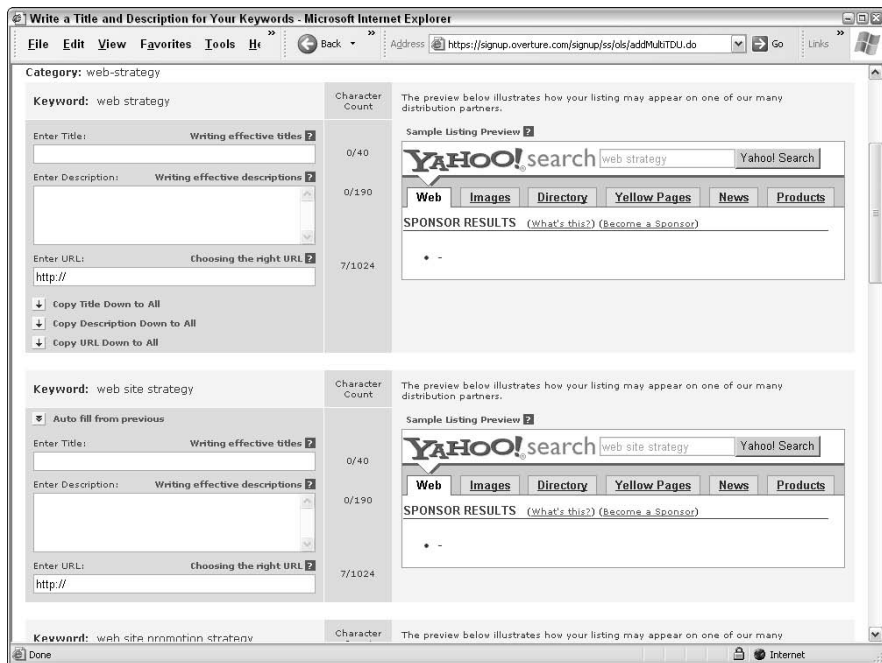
Write a Title and Description for Your Keywords - Microsoft Internet Explorer

File Edit View Favorites Tools He » Back » Address https://signup.overture.com/signup/ss/ols/addMultiTDU.do Go Links »

Category: web-strategy

Keyword: web strategy

Character Count

The preview below illustrates how your listing may appear on one of our many distribution partners.

Enter Title: Writing effective titles ?

0/40

Enter Description: Writing effective descriptions ?

0/190

Enter URL: Choosing the right URL ?

7/1024

http://

Copy Title Down to All

Copy Description Down to All

Copy URL Down to All

Sample Listing Preview ?

YAHOO! search web strategy Yahoo! Search

Web Images Directory Yellow Pages News Products

SPONSOR RESULTS (What's this?) (Become a Sponsor)

• -

Keyword: web site strategy

Character Count

The preview below illustrates how your listing may appear on one of our many distribution partners.

Auto fill from previous

Enter Title: Writing effective titles ?

0/40

Enter Description: Writing effective descriptions ?

0/190

Enter URL: Choosing the right URL ?

7/1024

http://

Sample Listing Preview ?

YAHOO! search web site strategy Yahoo! Search

Web Images Directory Yellow Pages News Products

SPONSOR RESULTS (What's this?) (Become a Sponsor)

• -

Keyword: web site promotion strategy

Character

The preview below illustrates how your listing may appear on one of our many

Done Internet